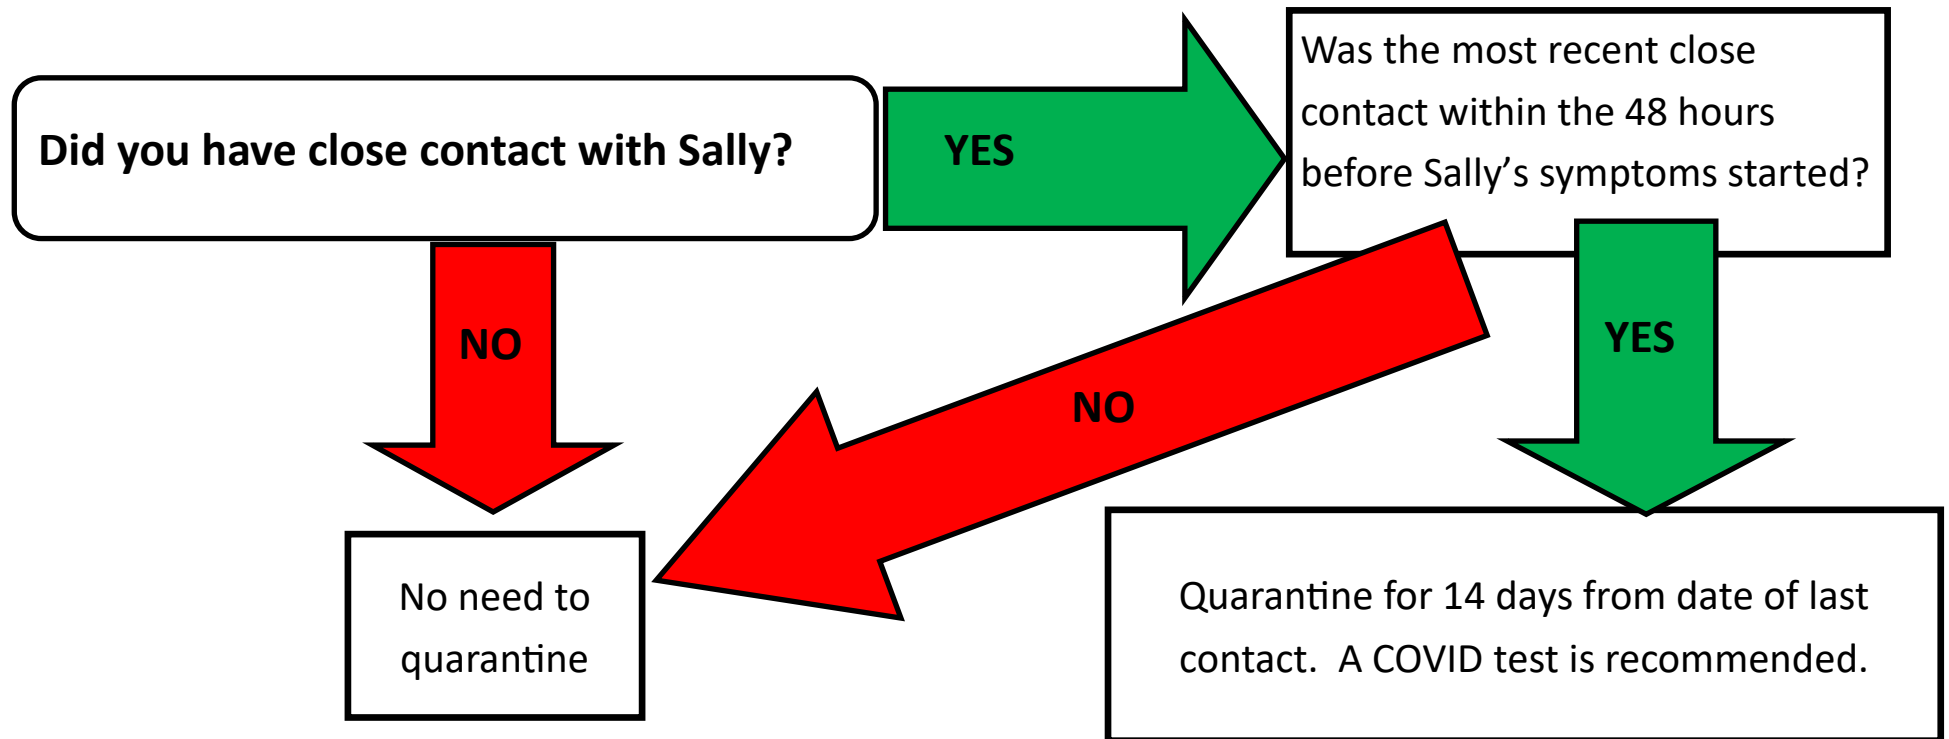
Did you have close contact with Sally?

YES

Was the most recent close contact within the 48 hours before Sally's symptoms started?

NO

NO

YES

No need to quarantine

Quarantine for 14 days from date of last contact. A COVID test is recommended.